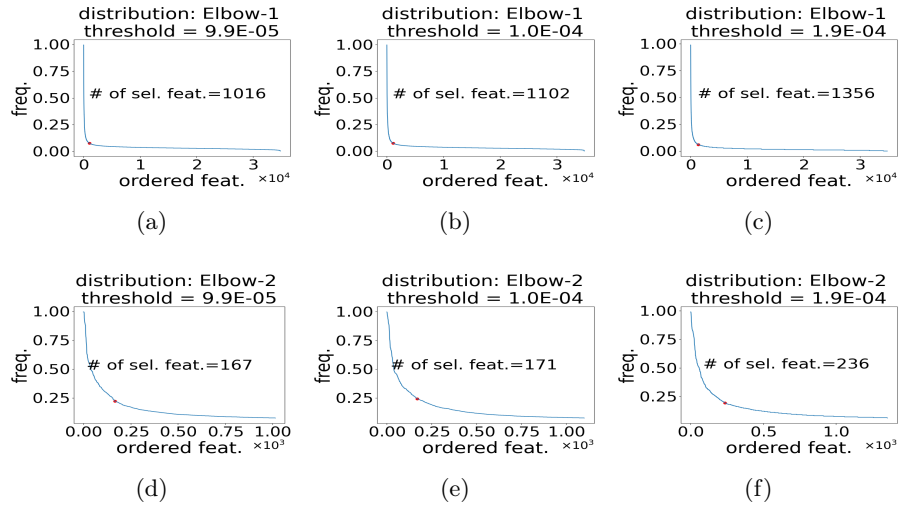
distribution: Elbow-1
threshold = 9.9E-05

1.00
0.75
0.50
0.25
0.00
freq.
# of sel. feat.=1016
0 1 2 3
ordered feat. $\times10^4$

(a)

distribution: Elbow-1
threshold = 1.0E-04

1.00
0.75
0.50
0.25
0.00
freq.
# of sel. feat.=1102
0 1 2 3
ordered feat. $\times10^4$

(b)

distribution: Elbow-1
threshold = 1.9E-04

1.00
0.75
0.50
0.25
0.00
freq.
# of sel. feat.=1356
0 1 2 3
ordered feat. $\times10^4$

(c)

distribution: Elbow-2
threshold = 9.9E-05

1.00
0.75
0.50
0.25
freq.
# of sel. feat.=167
0.00 0.25 0.50 0.75 1.00
ordered feat. $\times10^3$

(d)

distribution: Elbow-2
threshold = 1.0E-04

1.00
0.75
0.50
0.25
freq.
# of sel. feat.=171
0.00 0.25 0.50 0.75 1.00
ordered feat. $\times10^3$

(e)

distribution: Elbow-2
threshold = 1.9E-04

1.00
0.75
0.50
0.25
freq.
# of sel. feat.=236
0.0 0.5 1.0
ordered feat. $\times10^3$

(f)